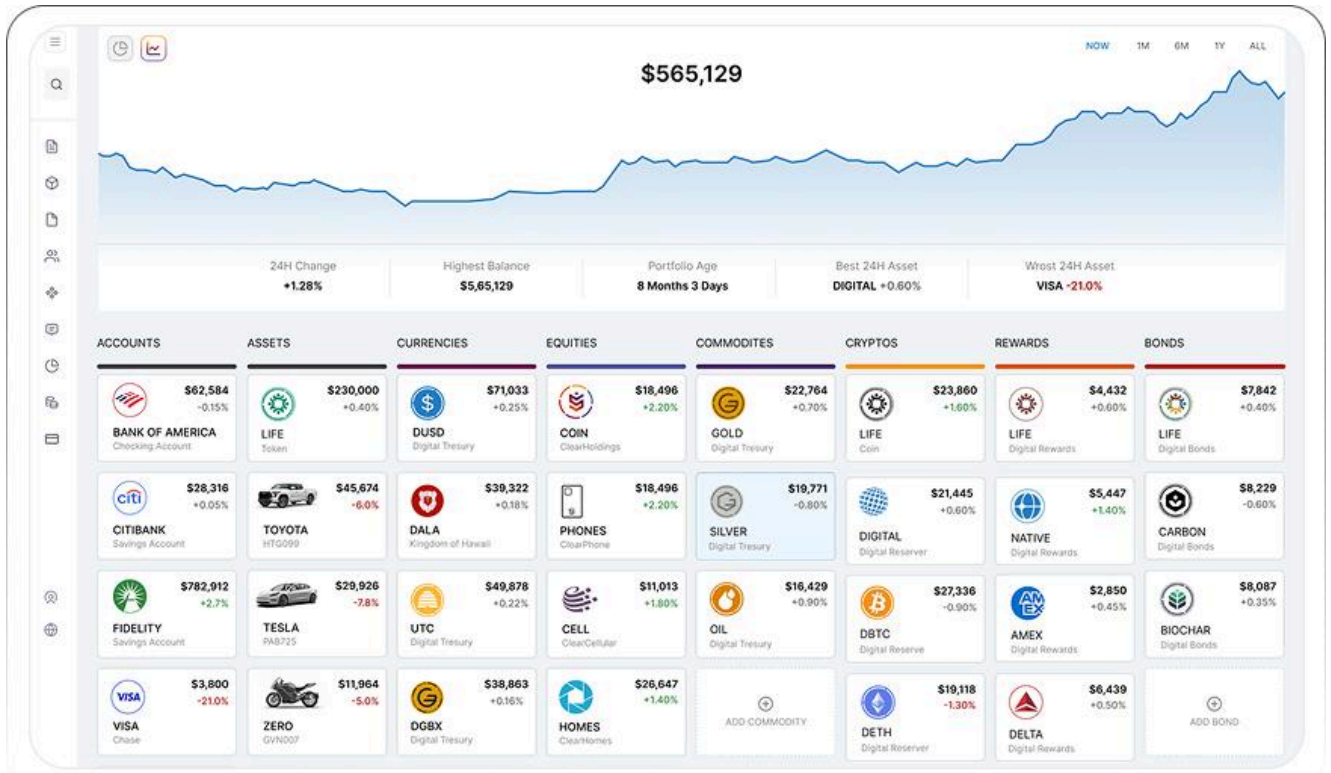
NOW 1M 6M 1Y ALL

$565,129

24H Change
+1.28%

Highest Balance
$5,65,129

Portfolio Age
8 Months 3 Days

Best 24H Asset
DIGITAL +0.60%

Wrost 24H Asset
VISA -21.0%

ACCOUNTS

$62,584
-0.15%
BANK OF AMERICA
Checking Account

$28,316
+0.05%
CITIBANK
Savings Account

$782,912
+2.7%
FIDELITY
Savings Account

$3,800
-21.0%
VISA
Chase

ASSETS

$230,000
+0.40%
LIFE
Token

$45,674
-6.0%
TOYOTA
HTG099

$29,926
-7.8%
TESLA
PA8725

$11,964
-5.0%
ZERO
GVN007

CURRENCIES

$71,033
+0.25%
DUSD
Digital Tresury

$39,322
+0.18%
DALA
Kingdom of Hawaii

$49,878
+0.22%
UTC
Digital Tresury

$38,863
+0.16%
DGBX
Digital Tresury

EQUITIES

$18,496
+2.20%
COIN
ClearHoldings

$18,496
+2.20%
PHONES
ClearPhone

$11,013
+1.80%
CELL
ClearCellular

$26,647
+1.40%
HOMES
ClearHomes

COMMODITES

$22,764
+0.70%
GOLD
Digital Tresury

$19,771
-0.80%
SILVER
Digital Tresury

$16,429
+0.90%
OIL
Digital Tresury

ADD COMMODITY

CRYPTOS

$23,860
+1.60%
LIFE
Coin

$21,445
+0.60%
DIGITAL
Digital Reserver

$27,336
-0.90%
DBTC
Digital Reserve

$19,118
-1.30%
DETH
Digital Reserver

REWARDS

$4,432
+0.60%
LIFE
Digital Rewards

$5,447
+1.40%
NATIVE
Digital Rewards

$2,850
+0.45%
AMEX
Digital Rewards

$6,439
+0.50%
DELTA
Digital Rewards

BONDS

$7,842
+0.40%
LIFE
Digital Bonds

$8,229
-0.60%
CARBON
Digital Bonds

$8,087
+0.35%
BIOCHAR
Digital Bonds

ADD BOND